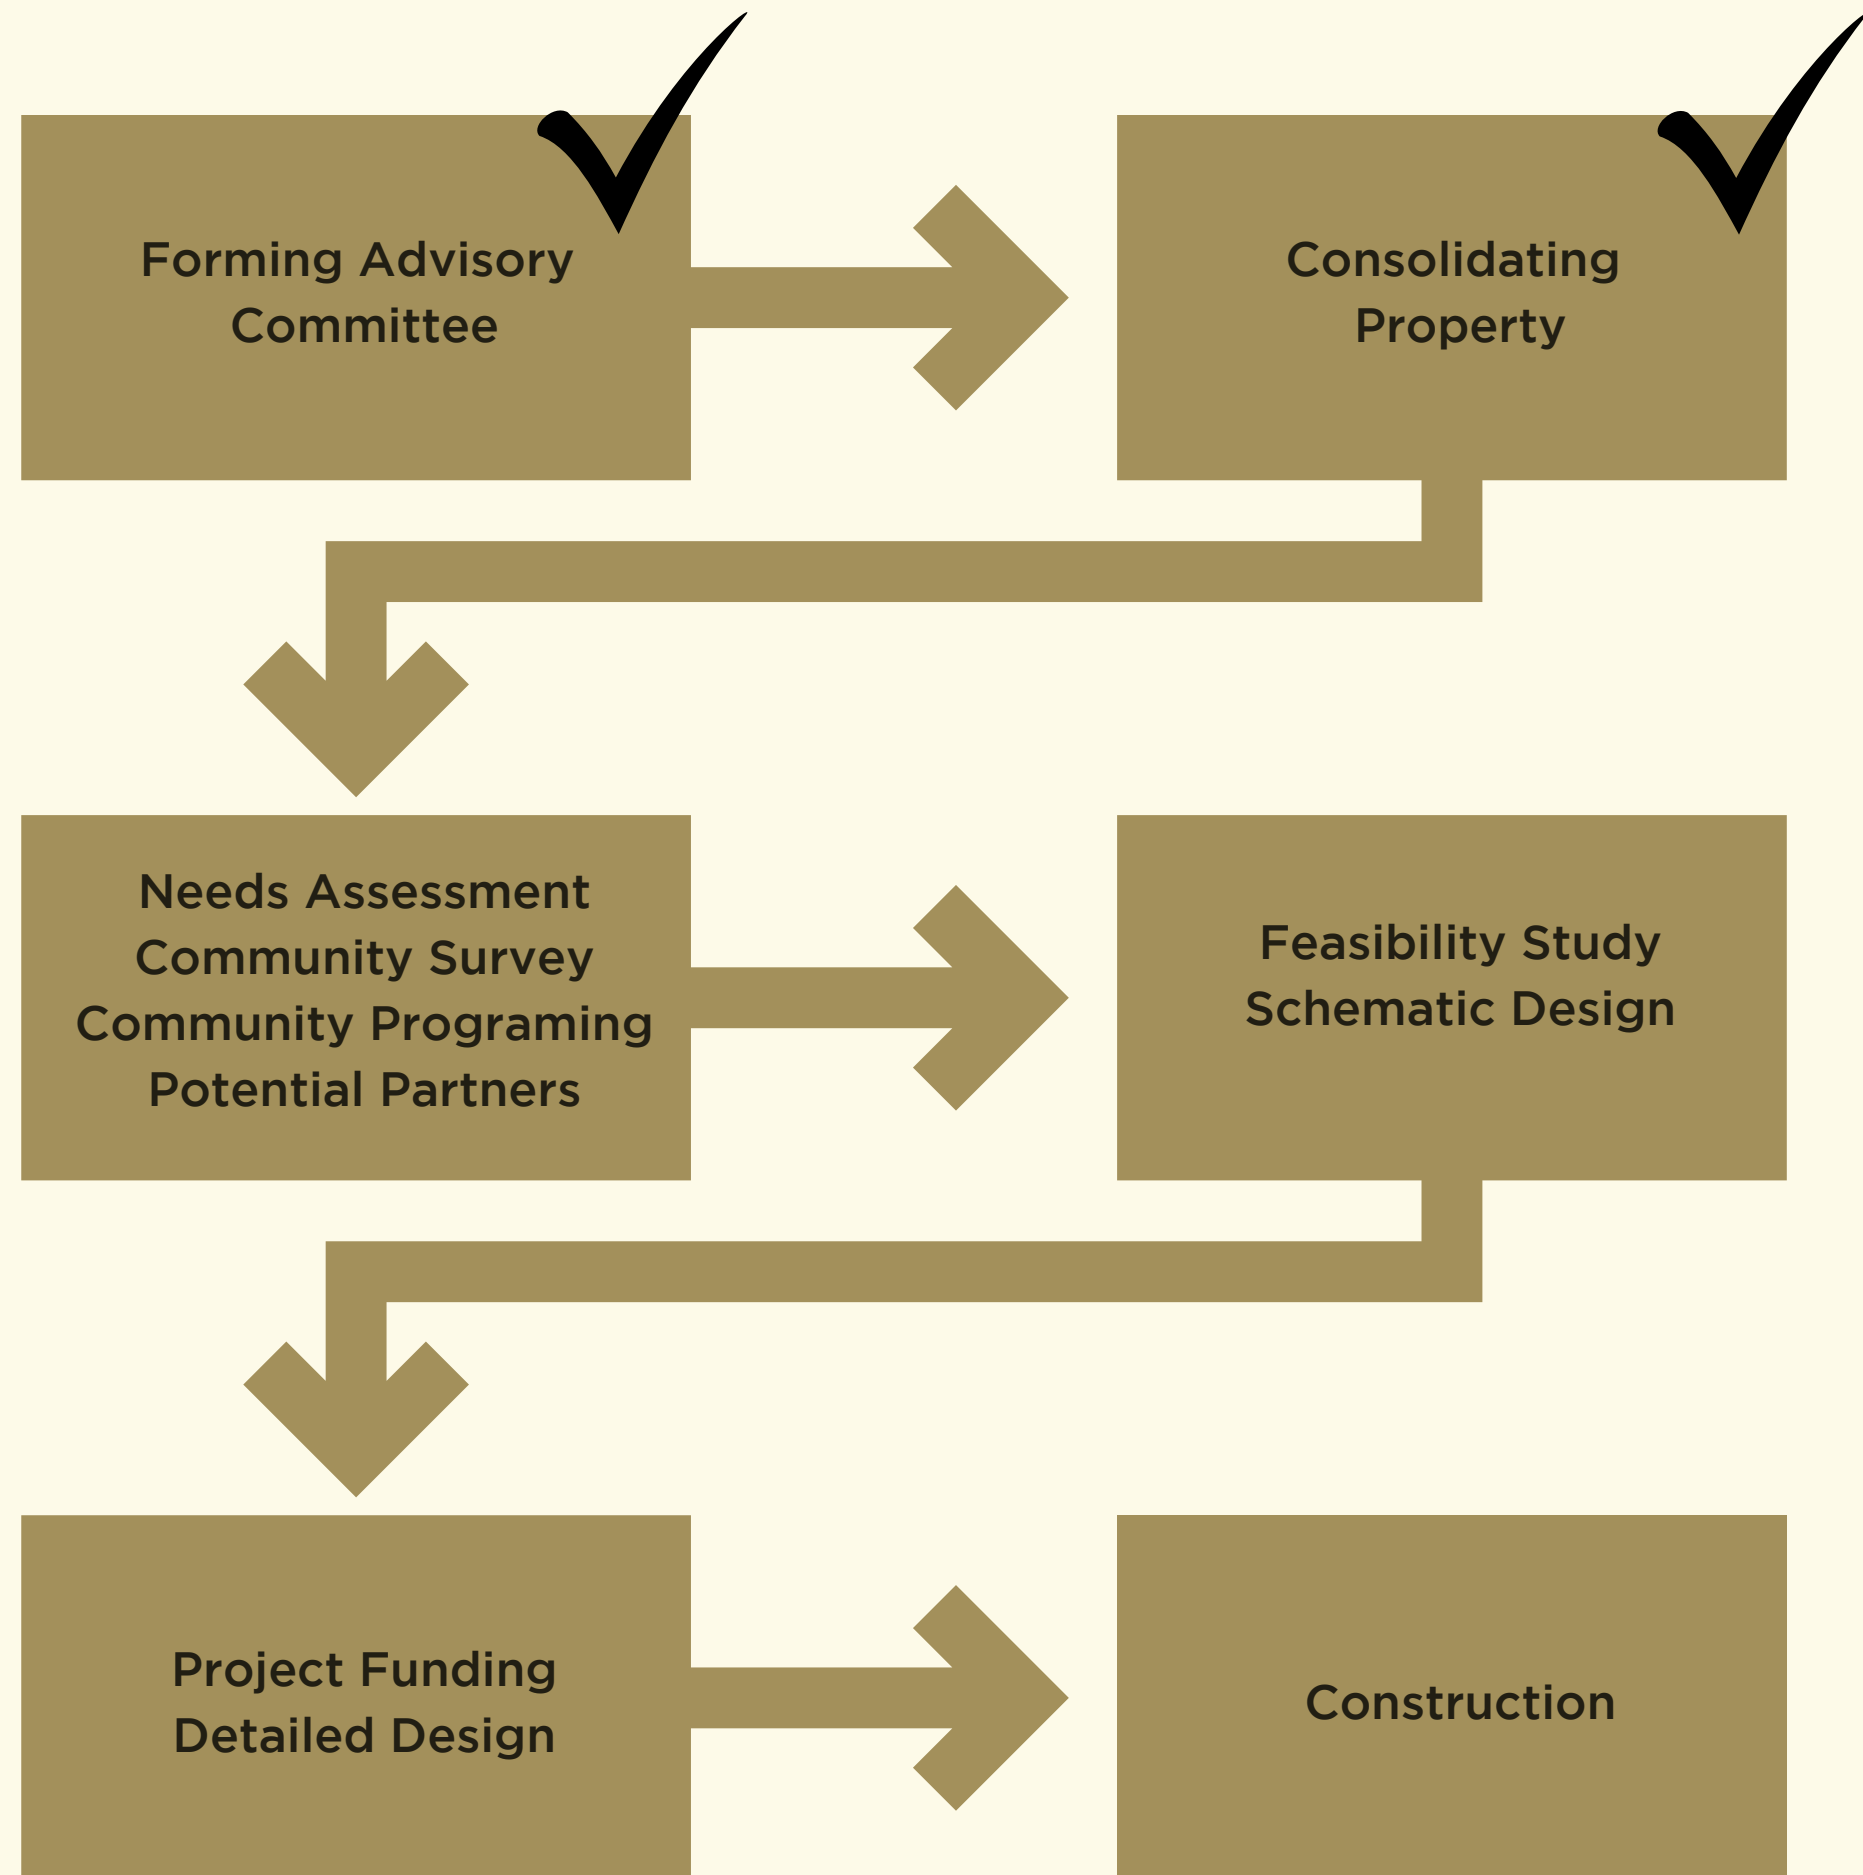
Forming Advisory Committee

Consolidating Property

Needs Assessment
Community Survey
Community Programing
Potential Partners

Feasibility Study
Schematic Design

Project Funding
Detailed Design

Construction